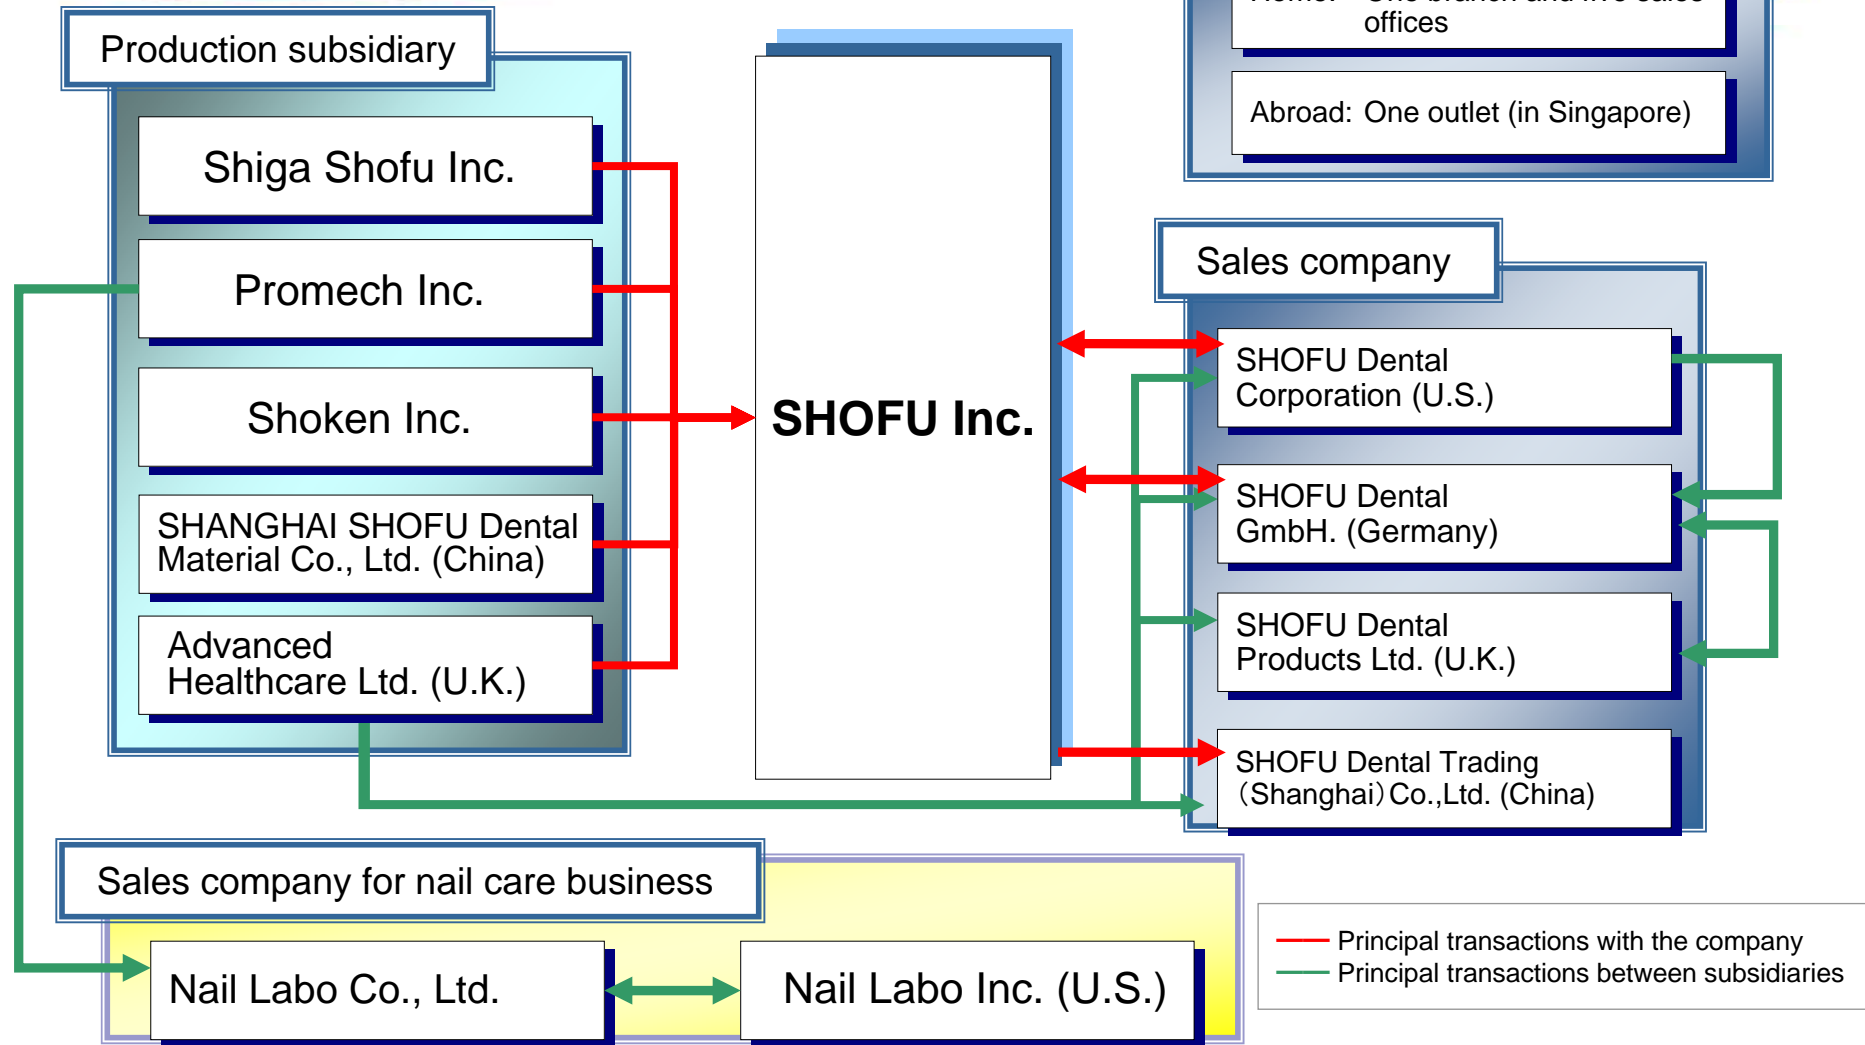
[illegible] offices

Abroad: One outlet (in Singapore)

Production subsidiary

Shiga Shofu Inc.

Promech Inc.

Shoken Inc.

SHANGHAI SHOFU Dental Material Co., Ltd. (China)

Advanced Healthcare Ltd. (U.K.)

SHOFU Inc.

Sales company

SHOFU Dental Corporation (U.S.)

SHOFU Dental GmbH. (Germany)

SHOFU Dental Products Ltd. (U.K.)

SHOFU Dental Trading (Shanghai) Co.,Ltd. (China)

Sales company for nail care business

Nail Labo Co., Ltd.

Nail Labo Inc. (U.S.)

Principal transactions with the company
Principal transactions between subsidiaries